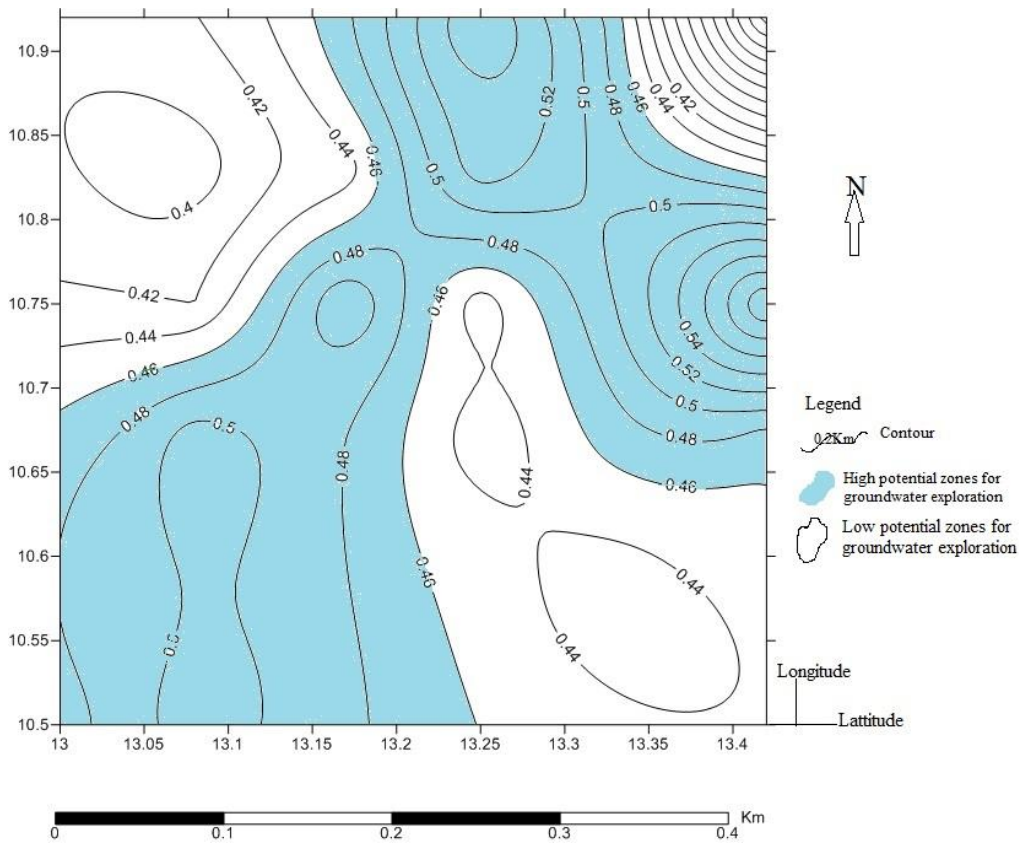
10.9
10.85
10.8
10.75
10.7
10.65
10.6
10.55
10.5

13
13.05
13.1
13.15
13.2
13.25
13.3
13.35
13.4

0.42
0.4
0.42
0.44
0.46
0.48
0.5
0.44
0.46
0.48
0.46
0.5
0.48
0.52
0.5
0.48
0.46
0.44
0.42
0.5
0.48
0.54
0.52
0.5
0.48
0.46
0.44
0.48
0.46
0.44
0.44
0.5

N

Legend
0.2Km Contour
High potential zones for groundwater exploration
Low potential zones for groundwater exploration

Longitude
Lattitude

0
0.1
0.2
0.3
0.4
Km